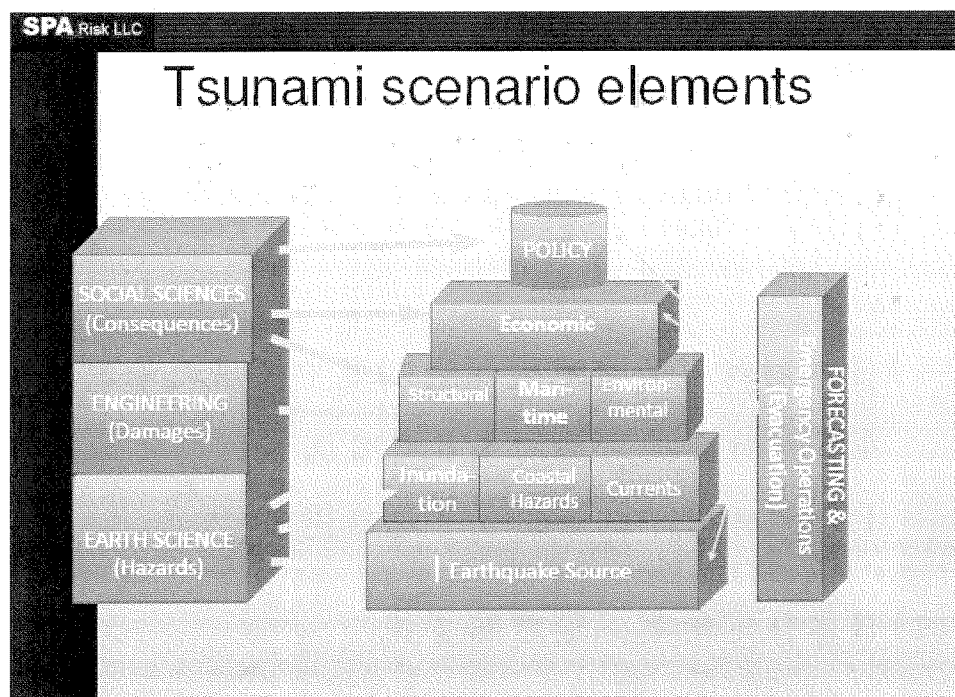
SPA Risk LLC

Tsunami scenario elements

SOCIAL SCIENCES (Consequences)

ENGINEERING (Damages)

EARTH SCIENCE (Hazards)

POLICY

Economic

Structural

Maritime

Environmental

Inundation

Coastal Hazards

Currents

| Earthquake Source

FORECASTING & Emergency Operations (Evacuation)